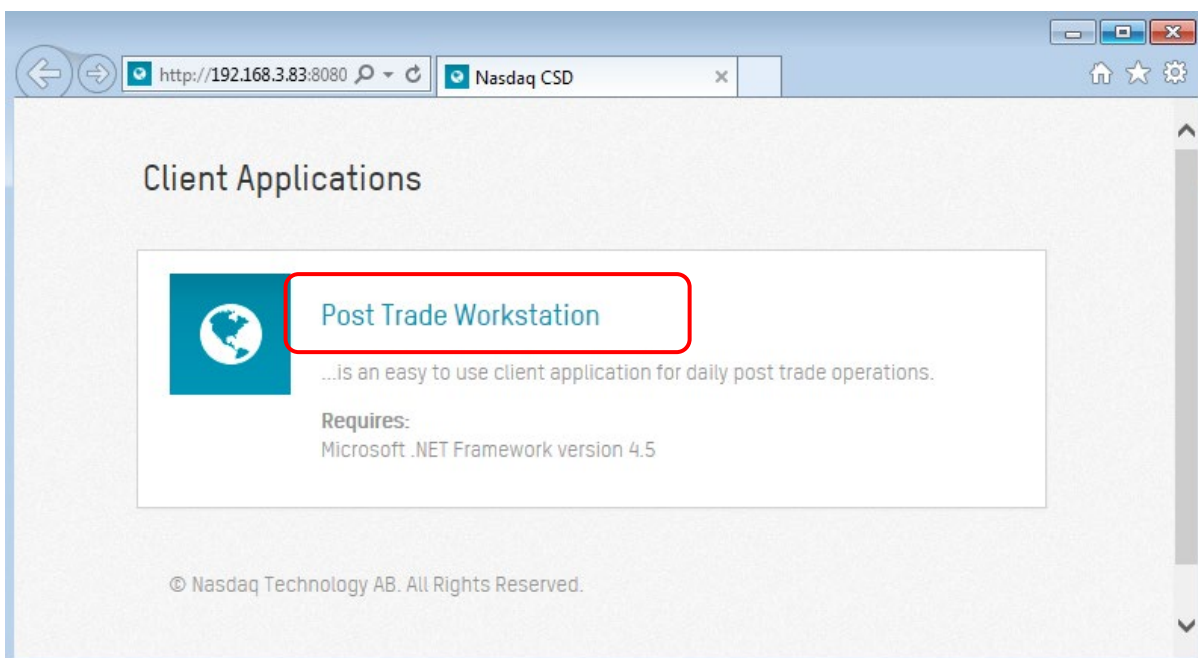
http://192.168.3.83:8080

Nasdaq CSD

Client Applications

Post Trade Workstation

...is an easy to use client application for daily post trade operations.

Requires:
Microsoft .NET Framework version 4.5

© Nasdaq Technology AB. All Rights Reserved.